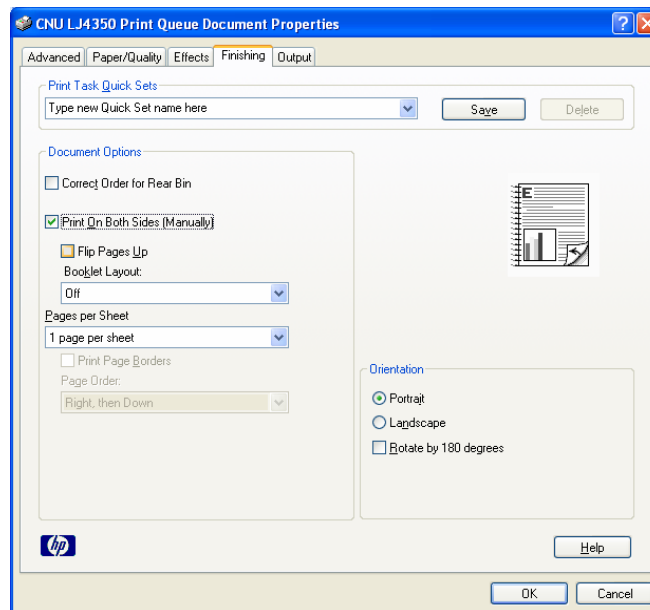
CNU LJ4350 Print Queue Document Properties

Advanced | Paper/Quality | Effects | Finishing | Output

Print Task Quick Sets
Type new Quick Set name here
Save
Delete

Document Options
Correct Order for Rear Bin
Print On Both Sides (Manually)
Flip Pages Up
Booklet Layout:
Off
Pages per Sheet
1 page per sheet
Print Page Borders
Page Order:
Right, then Down

E

Orientation
Portrait
Landscape
Rotate by 180 degrees

hp
Help
OK
Cancel